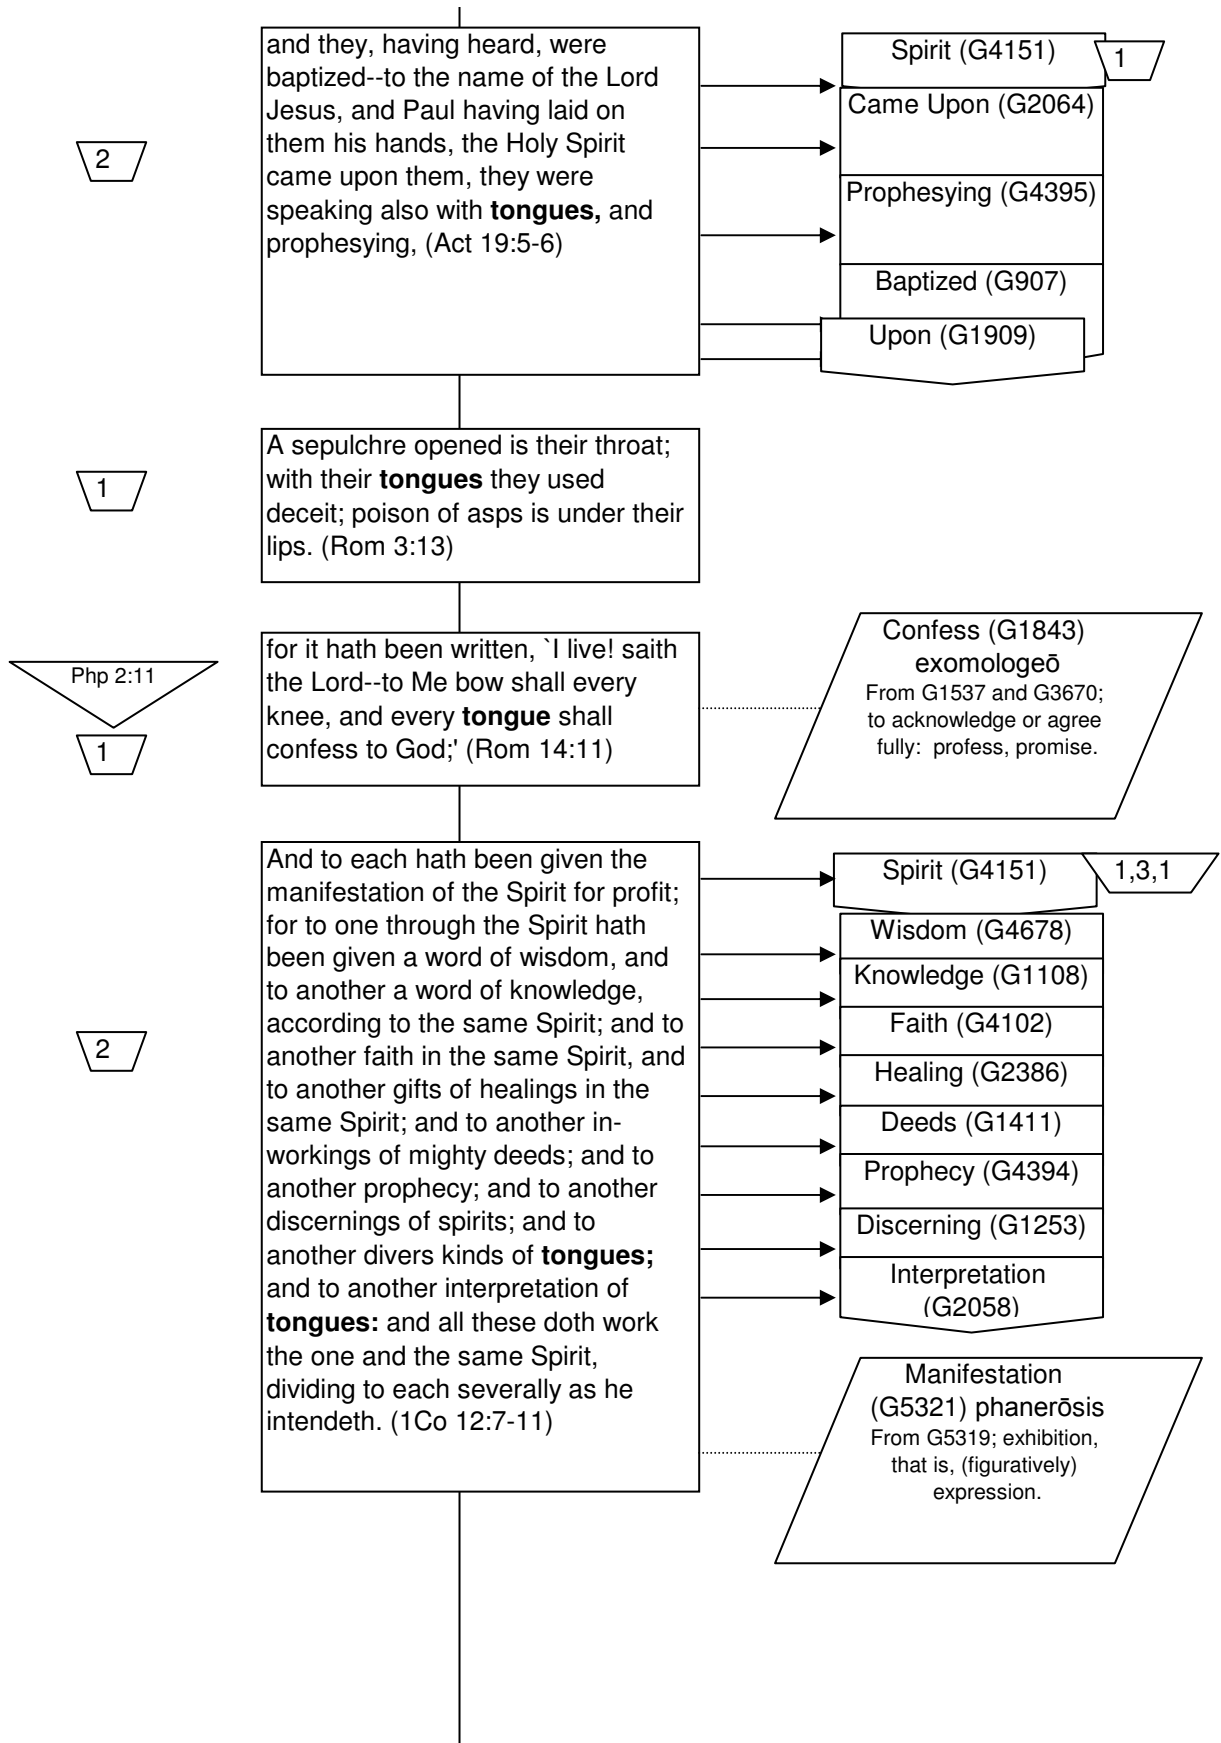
2

and they, having heard, were baptized--to the name of the Lord Jesus, and Paul having laid on them his hands, the Holy Spirit came upon them, they were speaking also with **tongues,** and prophesying, (Act 19:5-6)

Spirit (G4151)

1

Came Upon (G2064)

Prophesying (G4395)

Baptized (G907)

Upon (G1909)

1

A sepulchre opened is their throat; with their **tongues** they used deceit; poison of asps is under their lips. (Rom 3:13)

Php 2:11

1

for it hath been written, `I live! saith the Lord--to Me bow shall every knee, and every **tongue** shall confess to God;' (Rom 14:11)

Confess (G1843) exomologeō
From G1537 and G3670; to acknowledge or agree fully: profess, promise.

2

And to each hath been given the manifestation of the Spirit for profit; for to one through the Spirit hath been given a word of wisdom, and to another a word of knowledge, according to the same Spirit; and to another faith in the same Spirit, and to another gifts of healings in the same Spirit; and to another inworkings of mighty deeds; and to another prophecy; and to another discernings of spirits; and to another divers kinds of **tongues;** and to another interpretation of **tongues:** and all these doth work the one and the same Spirit, dividing to each severally as he intendeth. (1Co 12:7-11)

Spirit (G4151)

1,3,1

Wisdom (G4678)

Knowledge (G1108)

Faith (G4102)

Healing (G2386)

Deeds (G1411)

Prophecy (G4394)

Discerning (G1253)

Interpretation (G2058)

Manifestation (G5321) phanerōsis
From G5319; exhibition, that is, (figuratively) expression.